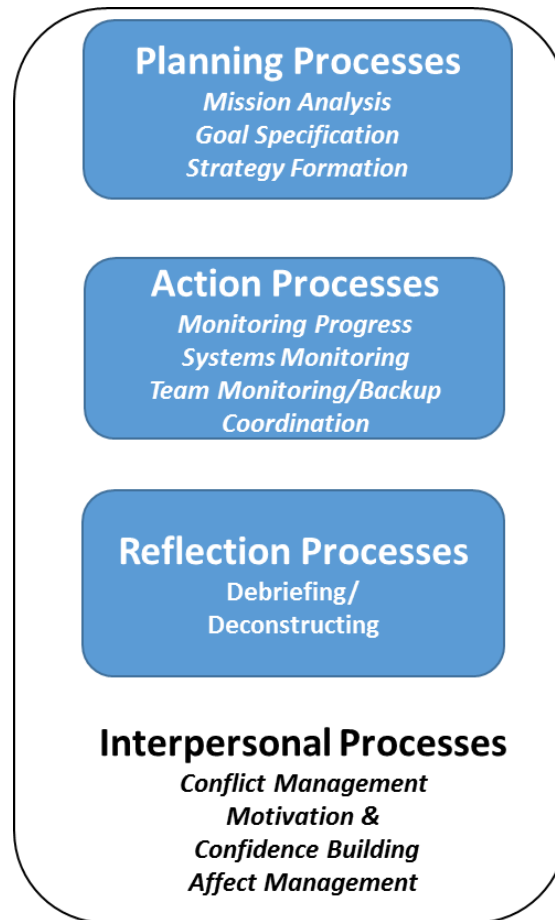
Planning Processes
Mission Analysis
Goal Specification
Strategy Formation

Action Processes
Monitoring Progress
Systems Monitoring
Team Monitoring/Backup
Coordination

Reflection Processes
Debriefing/
Deconstructing

Interpersonal Processes
Conflict Management
Motivation &
Confidence Building
Affect Management